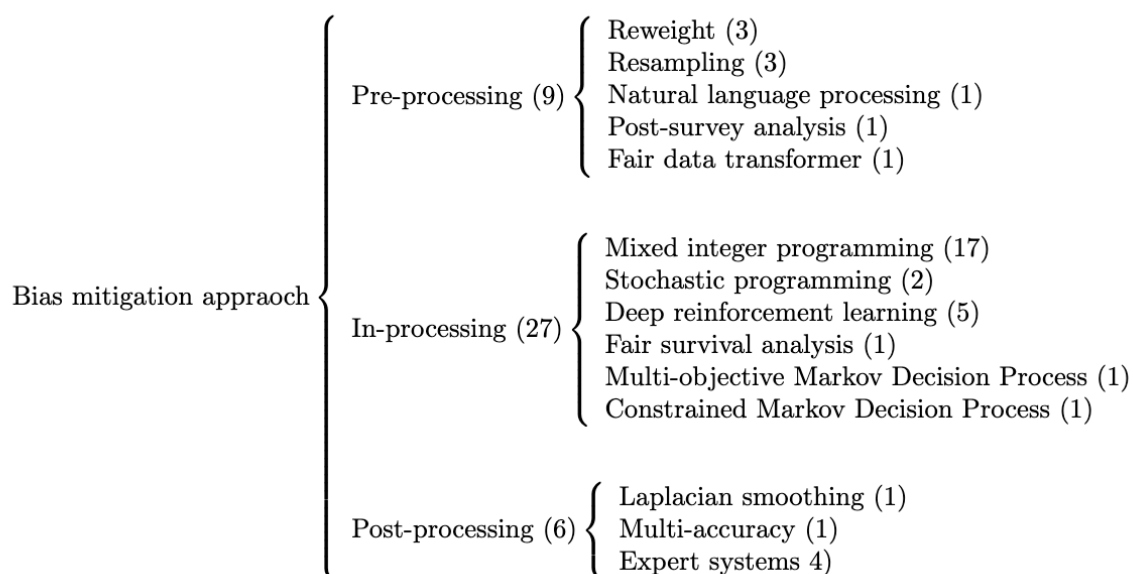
Bias mitigation appraoch

Pre-processing (9)

Reweight (3)
Resampling (3)
Natural language processing (1)
Post-survey analysis (1)
Fair data transformer (1)

In-processing (27)

Mixed integer programming (17)
Stochastic programming (2)
Deep reinforcement learning (5)
Fair survival analysis (1)
Multi-objective Markov Decision Process (1)
Constrained Markov Decision Process (1)

Post-processing (6)

Laplacian smoothing (1)
Multi-accuracy (1)
Expert systems 4)